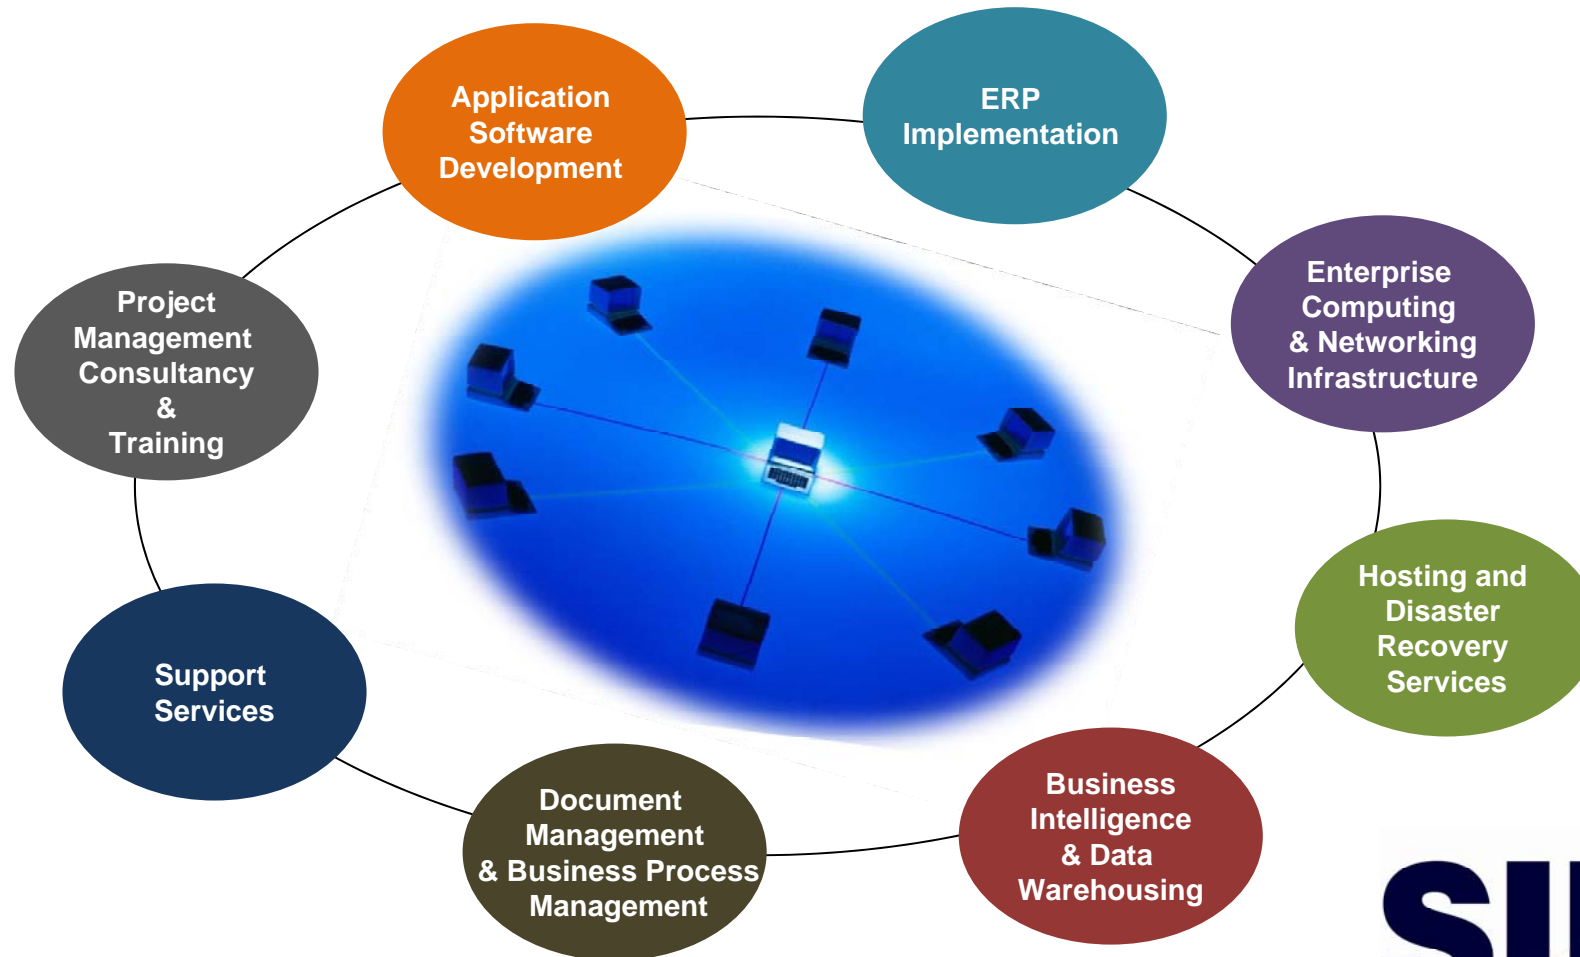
Application Software Development

ERP Implementation

Enterprise Computing & Networking Infrastructure

Hosting and Disaster Recovery Services

Business Intelligence & Data Warehousing

Document Management & Business Process Management

Support Services

Project Management Consultancy & Training

SI